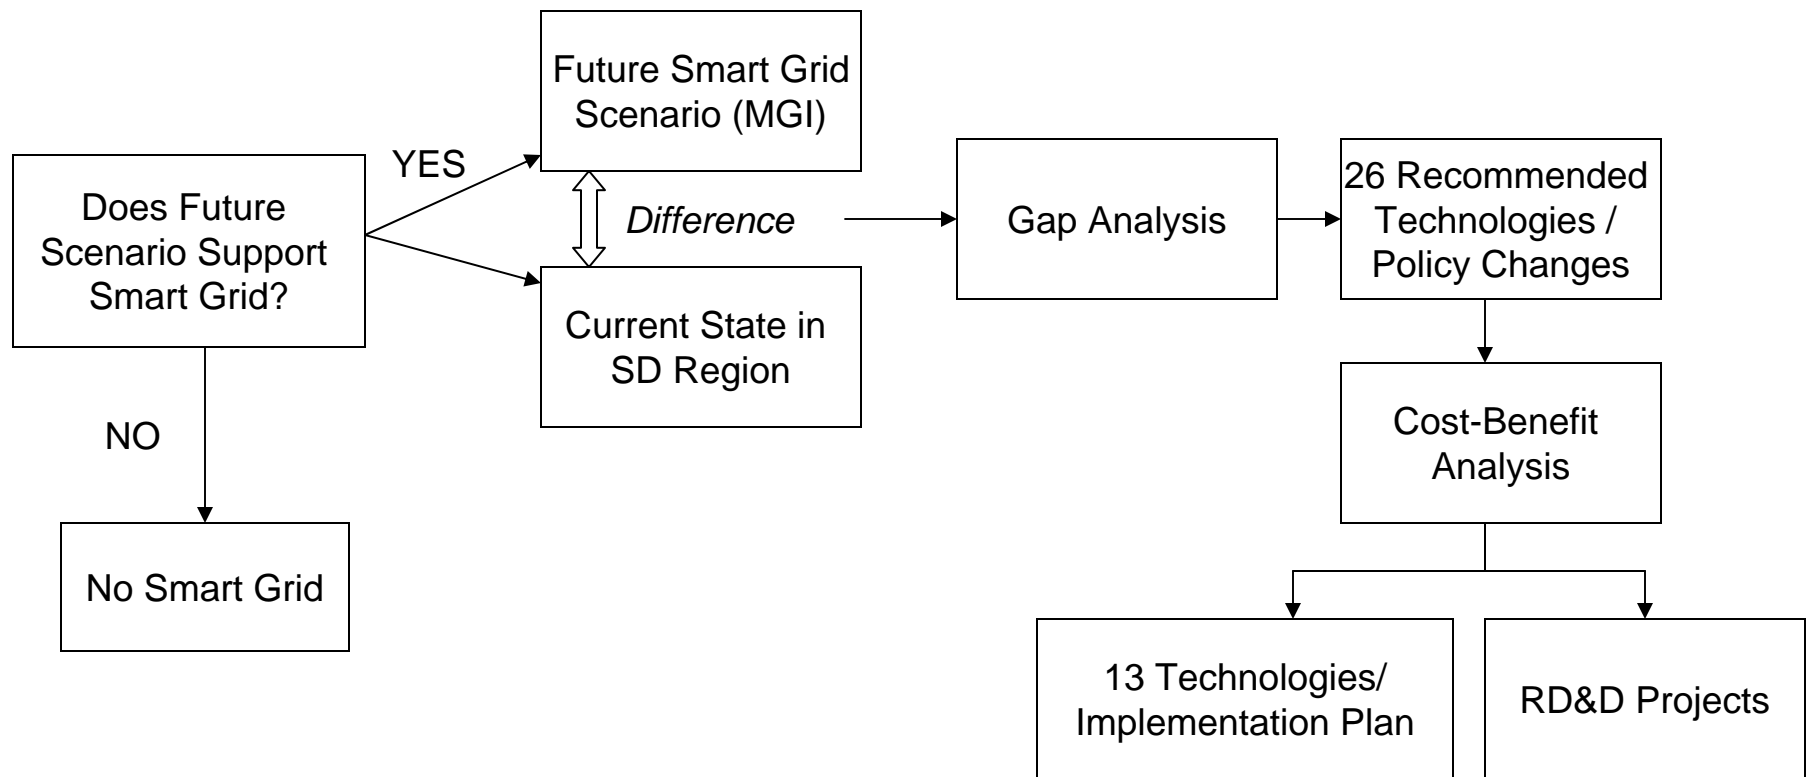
Does Future Scenario Support Smart Grid?

YES

Future Smart Grid Scenario (MGI)

Difference

Current State in SD Region

NO

No Smart Grid

Gap Analysis

26 Recommended Technologies / Policy Changes

Cost-Benefit Analysis

13 Technologies/ Implementation Plan

RD&D Projects